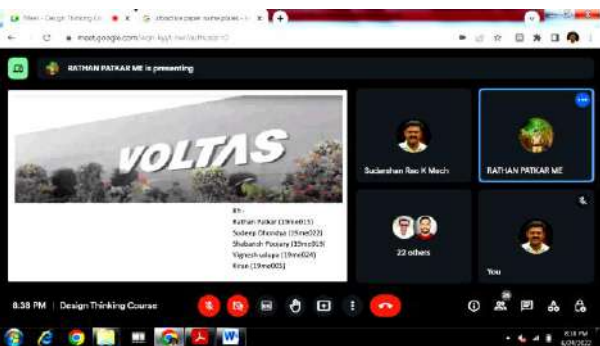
Meet - Design Thinking Co
objective paper name places
meet.google.com/

RATHAN PATKAR ME is presenting

VOLTAS

BY-
Rathan Patkar (19me015)
Sudeep Dhondya (19me022)
Shabarish Poojary (19me019)
Vignesh udupa (19me024)
Kiran (19me005)

Sudarshan Rao K Mech

RATHAN PATKAR ME

22 others

You

8:38 PM | Design Thinking Course

8:38 PM
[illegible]